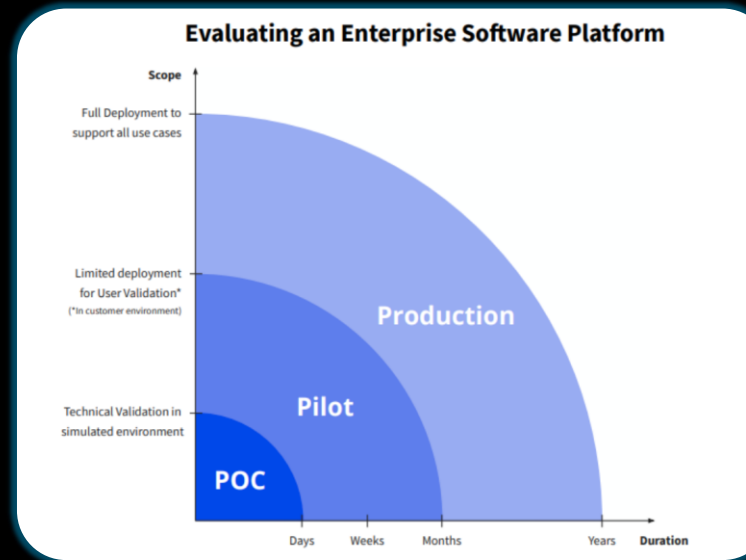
Evaluating an Enterprise Software Platform

Scope

Full Deployment to support all use cases

Limited deployment for User Validation*
(*In customer environment)

Technical Validation in simulated environment

Production

Pilot

POC

Days Weeks Months Years Duration